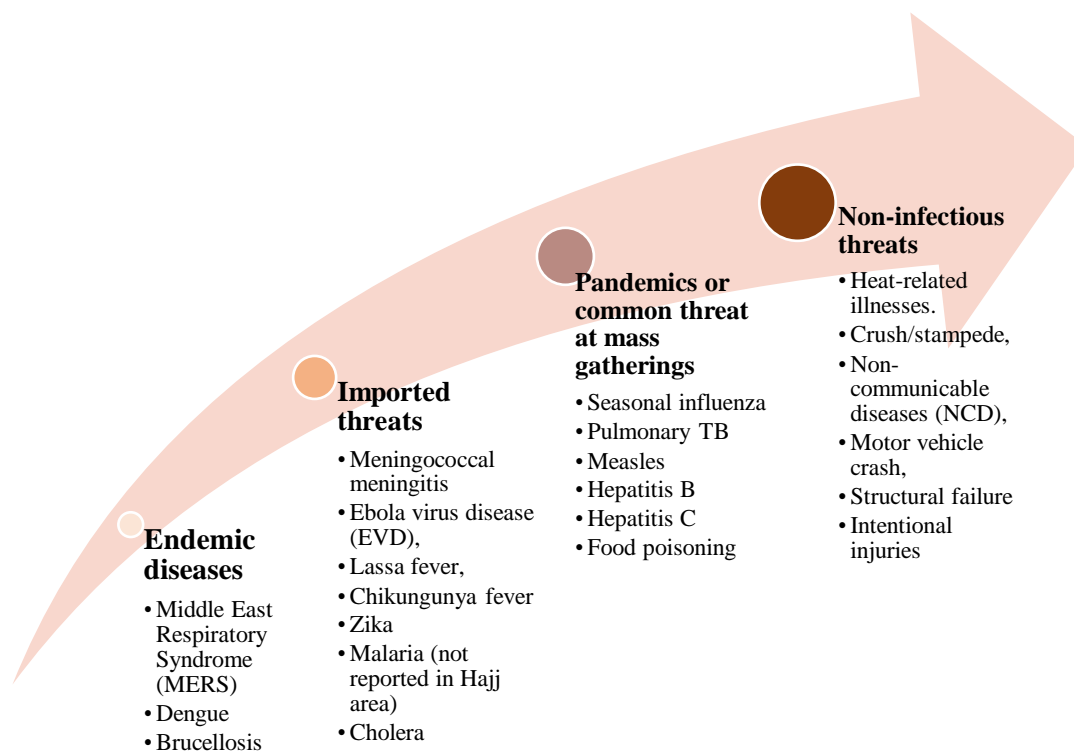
Endemic diseases
• Middle East Respiratory Syndrome (MERS)
• Dengue
• Brucellosis

Imported threats
• Meningococcal meningitis
• Ebola virus disease (EVD),
• Lassa fever,
• Chikungunya fever
• Zika
• Malaria (not reported in Hajj area)
• Cholera

Pandemics or common threat at mass gatherings
• Seasonal influenza
• Pulmonary TB
• Measles
• Hepatitis B
• Hepatitis C
• Food poisoning

Non-infectious threats
• Heat-related illnesses.
• Crush/stampede,
• Non-communicable diseases (NCD),
• Motor vehicle crash,
• Structural failure
• Intentional injuries